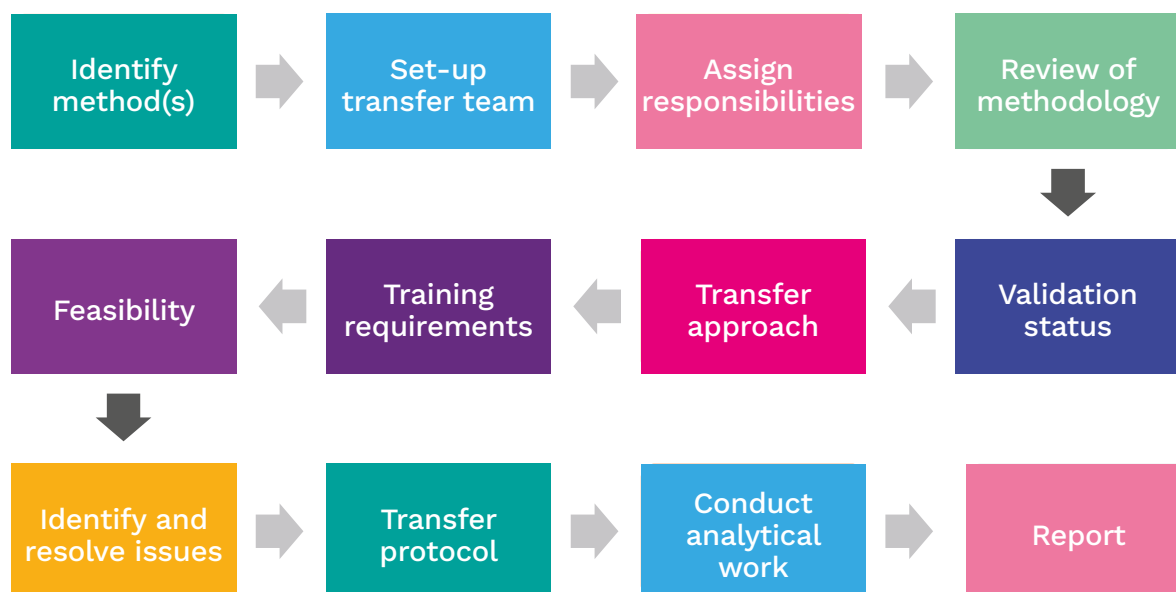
Identify method(s)

Set-up transfer team

Assign responsibilities

Review of methodology

Validation status

Transfer approach

Training requirements

Feasibility

Identify and resolve issues

Transfer protocol

Conduct analytical work

Report